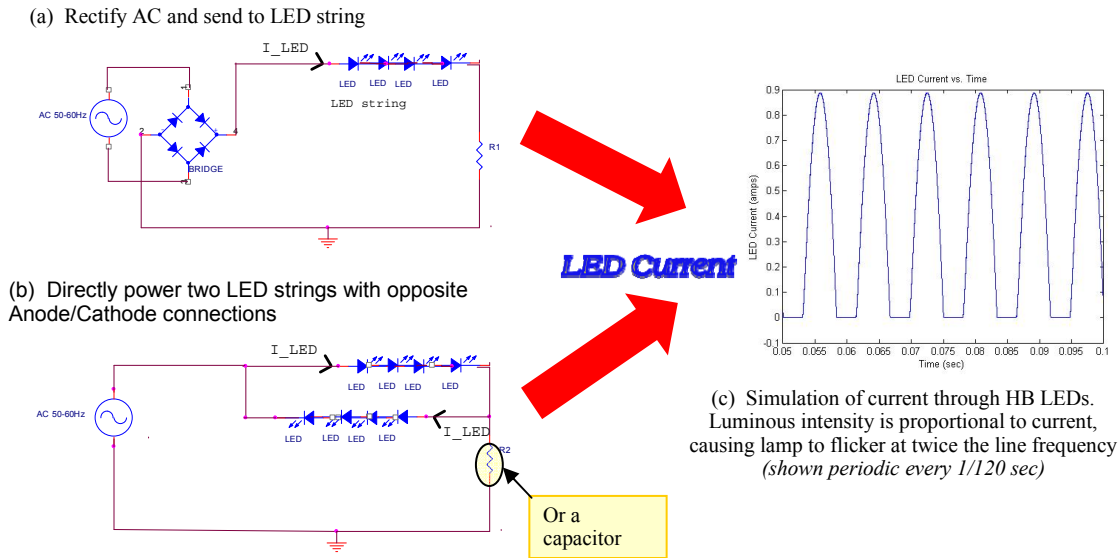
(a) Rectify AC and send to LED string

I_LED

LED LED LED LED

LED string

AC 50-60Hz

2

4

BRIDGE

R1

(b) Directly power two LED strings with opposite Anode/Cathode connections

I_LED

LED LED LED LED

AC 50-60Hz

LED LED LED LED

I_LED

R2

Or a capacitor

LED Current

LED Current vs. Time

LED Current (amps)

0.9
0.8
0.7
0.6
0.5
0.4
0.3
0.2
0.1
0

0.05 0.055 0.06 0.065 0.07 0.075 0.08 0.085 0.09 0.095 0.1

Time (sec)

(c) Simulation of current through HB LEDs. Luminous intensity is proportional to current, causing lamp to flicker at twice the line frequency *(shown periodic every 1/120 sec)*